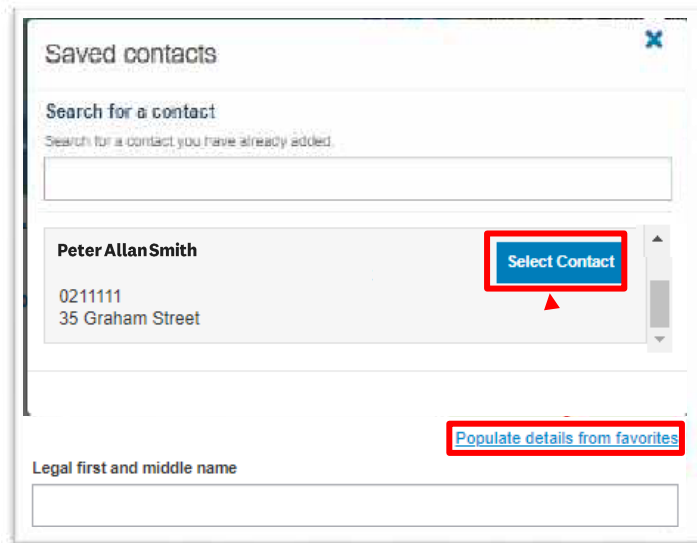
Saved contacts

Search for a contact

Search for a contact you have already added.

Peter Allan Smith

Select Contact

0211111
35 Graham Street

Populate details from favorites

Legal first and middle name